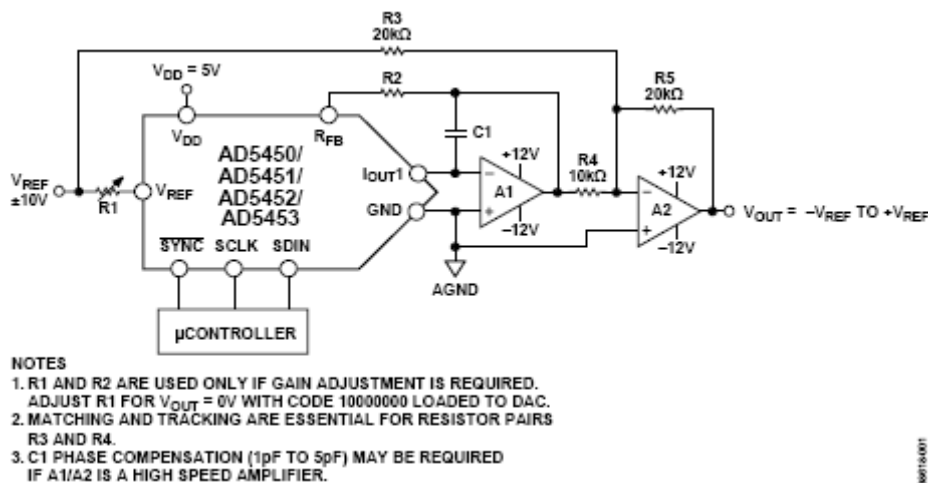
R3
20kΩ

$V_{DD}$ = 5V

R2

R5
20kΩ

$V_{DD}$

$R_{FB}$

C1

$V_{REF}$
±10V

R1

$V_{REF}$

AD5450/
AD5451/
AD5452/
AD5453

$I_{OUT}1$

GND

+12V

A1

−12V

R4
10kΩ

+12V

A2

−12V

$V_{OUT}$ = $-V_{REF}$ TO $+V_{REF}$

$\overline{SYNC}$ SCLK SDIN

AGND

µCONTROLLER

NOTES
1. R1 AND R2 ARE USED ONLY IF GAIN ADJUSTMENT IS REQUIRED. ADJUST R1 FOR $V_{OUT}$ = 0V WITH CODE 10000000 LOADED TO DAC.
2. MATCHING AND TRACKING ARE ESSENTIAL FOR RESISTOR PAIRS R3 AND R4.
3. C1 PHASE COMPENSATION (1pF TO 5pF) MAY BE REQUIRED IF A1/A2 IS A HIGH SPEED AMPLIFIER.

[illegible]